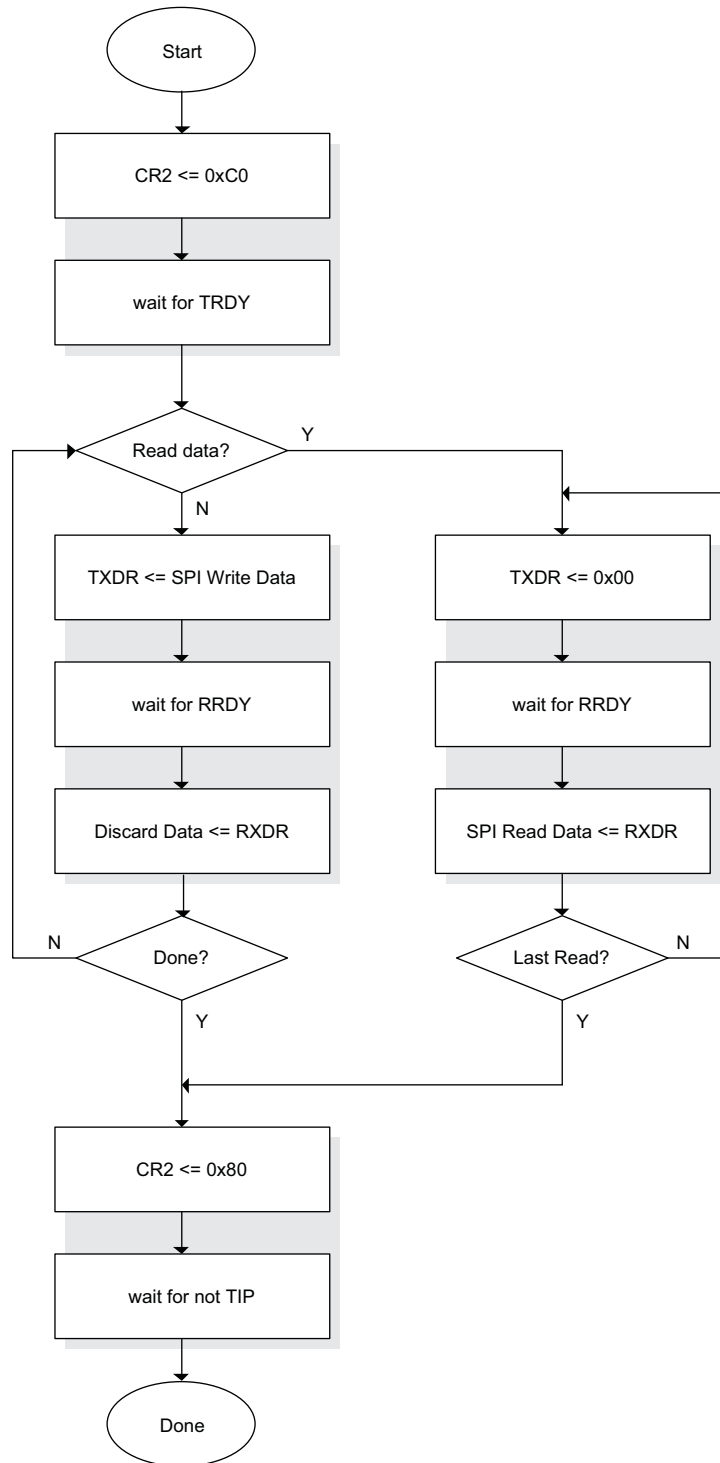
Start

CR2 <= 0xC0

wait for TRDY

Read data?

Y

N

TXDR <= SPI Write Data

wait for RRDY

Discard Data <= RXDR

N

Done?

Y

TXDR <= 0x00

wait for RRDY

SPI Read Data <= RXDR

Last Read?

N

Y

CR2 <= 0x80

wait for not TIP

Done